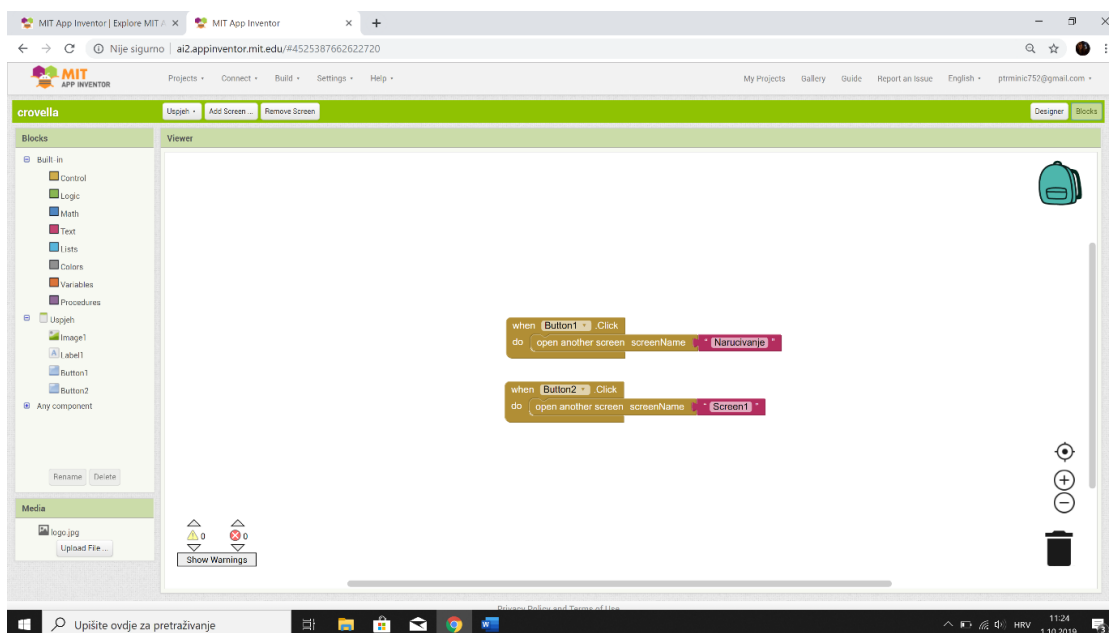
MIT App Inventor | Explore MIT A ×
MIT App Inventor ×
+

Nije sigurno | ai2.appinventor.mit.edu/#4525387662622720

MIT APP INVENTOR
Projects ▾ Connect ▾ Build ▾ Settings ▾ Help ▾
My Projects Gallery Guide Report an Issue English ▾ ptrminic752@gmail.com ▾

crovella
Uspjeh ▾ Add Screen ... Remove Screen
Designer Blocks

Blocks
Built-in
Control
Logic
Math
Text
Lists
Colors
Variables
Procedures
Uspjeh
Image1
Label1
Button1
Button2
Any component

Rename Delete

Media
logo.jpg
Upload File ...

Viewer

when Button1 ▾ .Click
do open another screen screenName " Narucivanje "

when Button2 ▾ .Click
do open another screen screenName " Screen1 "

0
0
Show Warnings

Privacy Policy and Terms of Use

Upišite ovdje za pretraživanje
HRV 11:24 1.10.2019